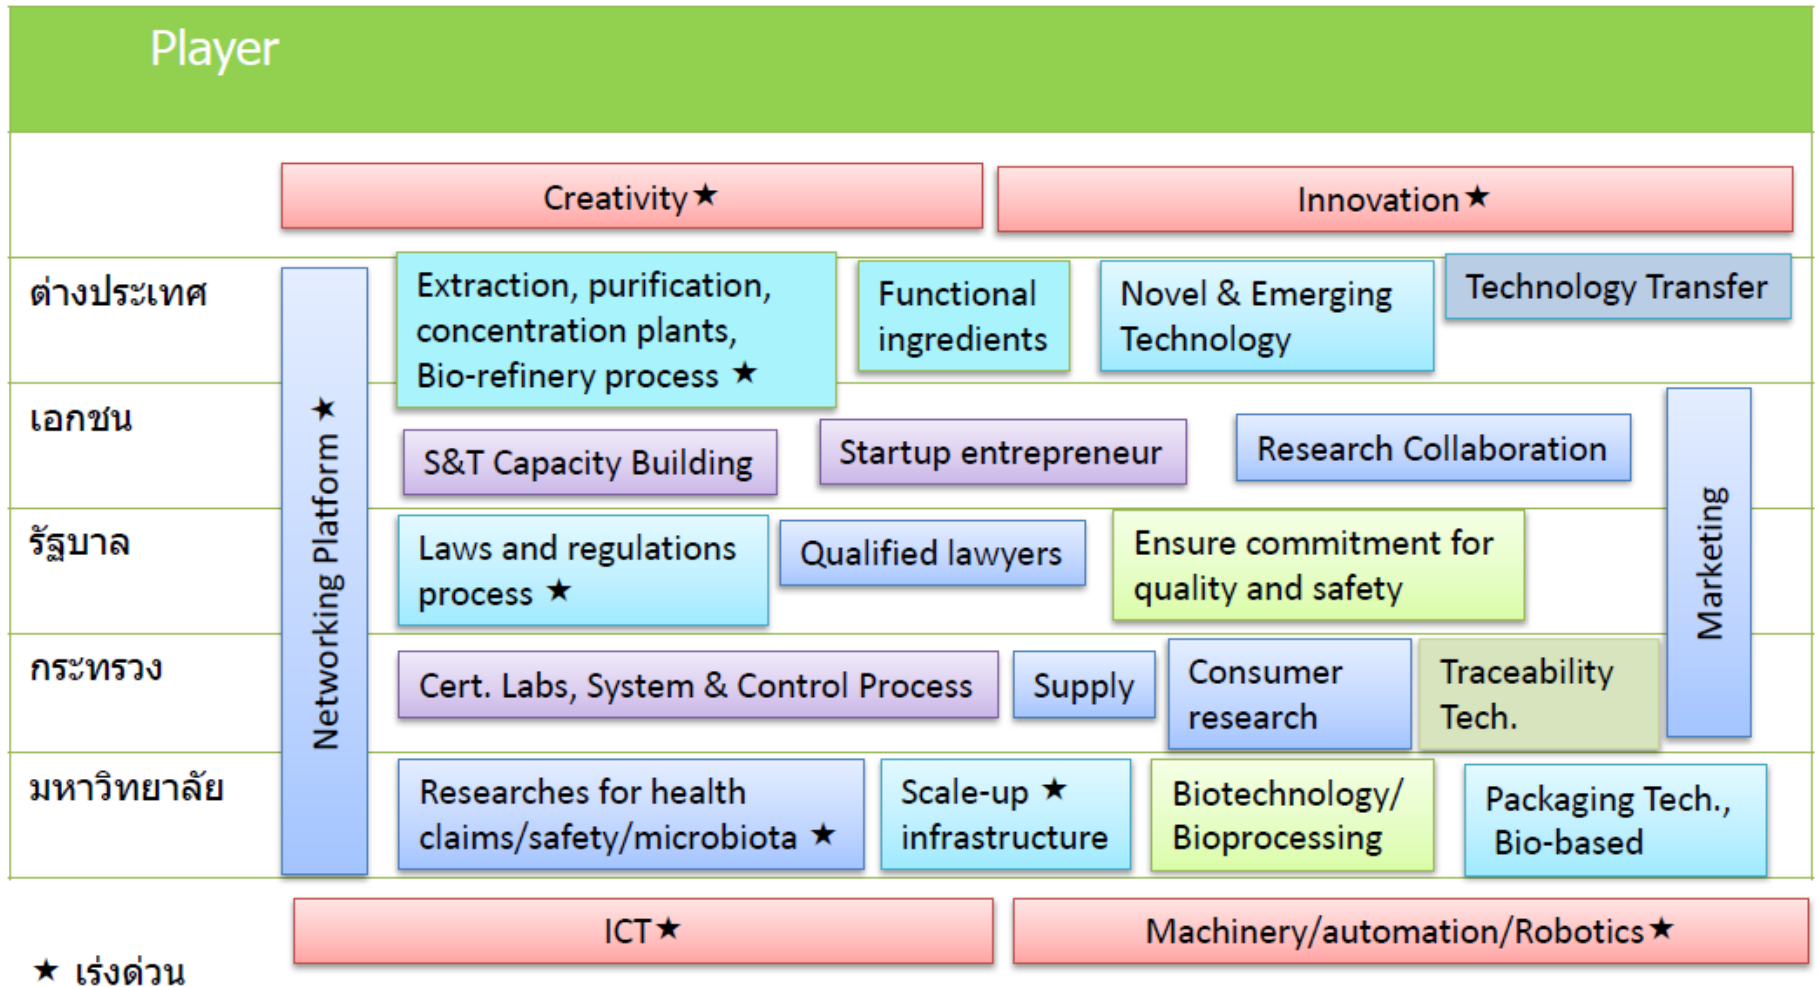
Player

Creativity★

Innovation★

ต่างประเทศ

เอกชน

รัฐบาล

กระทรวง

มหาวิทยาลัย

Networking Platform ★

Extraction, purification, concentration plants, Bio-refinery process ★

Functional ingredients

Novel & Emerging Technology

Technology Transfer

S&T Capacity Building

Startup entrepreneur

Research Collaboration

Marketing

Laws and regulations process ★

Qualified lawyers

Ensure commitment for quality and safety

Cert. Labs, System & Control Process

Supply

Consumer research

Traceability Tech.

Researches for health claims/safety/microbiota ★

Scale-up ★ infrastructure

Biotechnology/ Bioprocessing

Packaging Tech., Bio-based

ICT★

Machinery/automation/Robotics★

★ เร่งด่วน